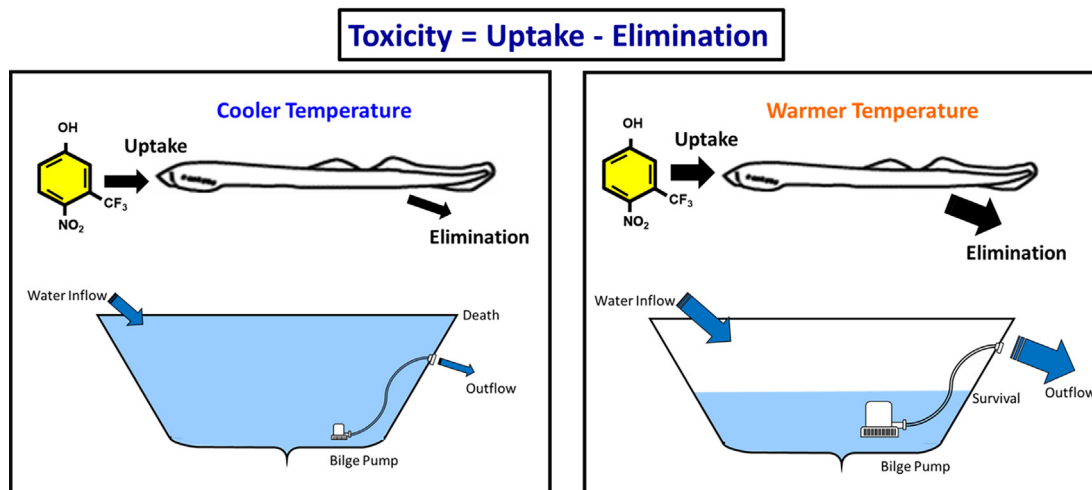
Toxicity = Uptake - Elimination

Cooler Temperature

OH

$CF_3$

$NO_2$

Uptake

Elimination

Water Inflow

Death

Outflow

Bilge Pump

Warmer Temperature

OH

$CF_3$

$NO_2$

Uptake

Elimination

Water Inflow

Survival

Outflow

Bilge Pump